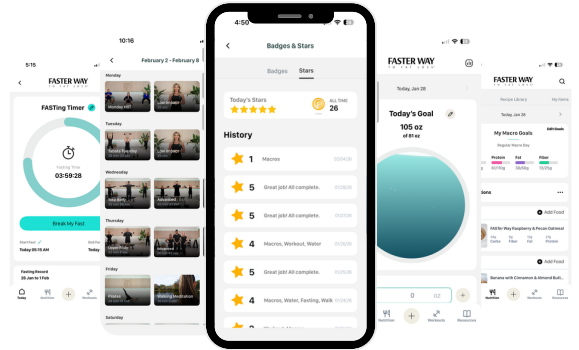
5:15

FASTER WAY

FASTing Timer

Fasting Time
03:59:28

Break My Fast

Start fast
Today 05:15 AM

Fasting Record
26 Jan to 1 Feb

Today

10:16

February 2 - February 8

Monday

Tuesday

Wednesday

Thursday

Friday

Saturday

4:50

Badges & Stars

Badges Stars

Today's Stars

ALL TIME
26

History

1 Macros

5 Great job! All complete.

5 Great job! All complete.

4 Macros, Workout, Water

5 Great job! All complete.

4 Macros, Water, Fasting, Walk

FASTER WAY

Today, Jan 26

Today's Goal
105 oz
of 81 oz

0 oz

Nutrition Workouts Resources

FASTER WAY

Today, Jan 26

Recipe Library My Home

My Macro Goals

Protein Fat Fiber

Add Food

Add Food

Nutrition Workouts Resources